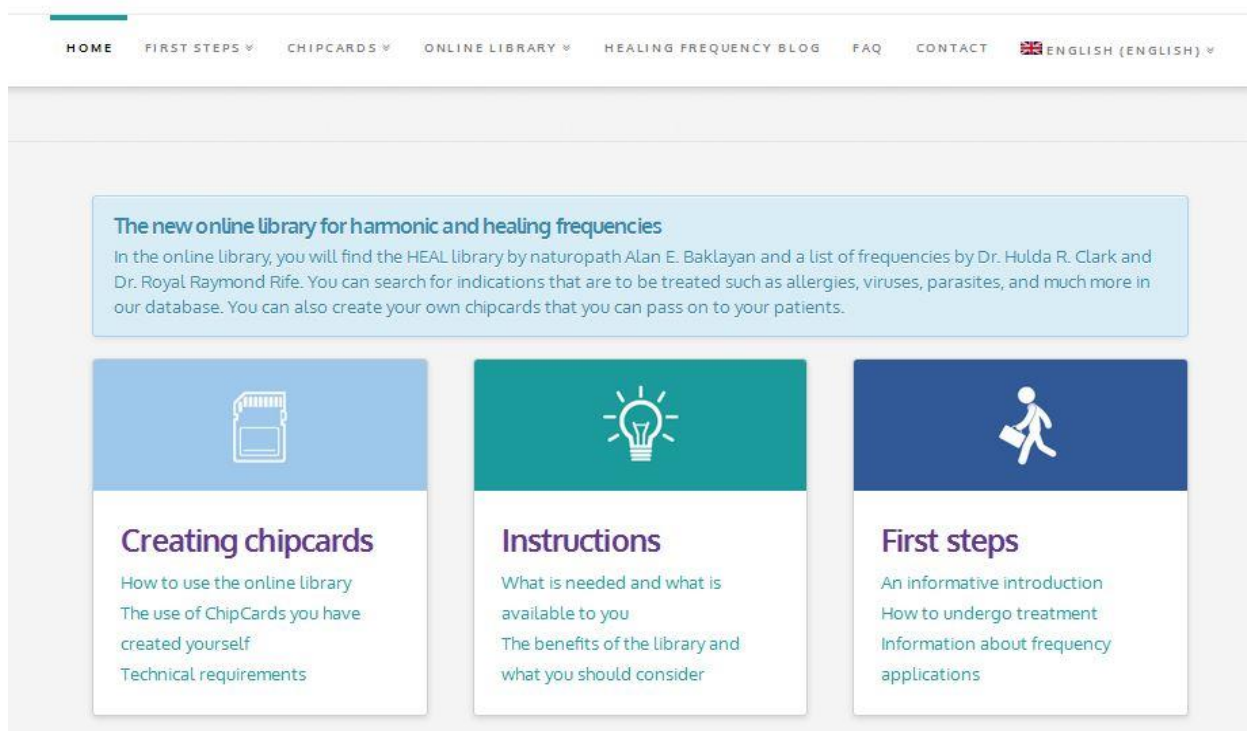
HOME FIRST STEPS » CHIPCARDS » ONLINE LIBRARY » HEALING FREQUENCY BLOG FAQ CONTACT ENGLISH (ENGLISH) »

The new online library for harmonic and healing frequencies
In the online library, you will find the HEAL library by naturopath Alan E. Baklayan and a list of frequencies by Dr. Hulda R. Clark and Dr. Royal Raymond Rife. You can search for indications that are to be treated such as allergies, viruses, parasites, and much more in our database. You can also create your own chipcards that you can pass on to your patients.

Creating chipcards
How to use the online library
The use of ChipCards you have created yourself
Technical requirements

Instructions
What is needed and what is available to you
The benefits of the library and what you should consider

First steps
An informative introduction
How to undergo treatment
Information about frequency applications